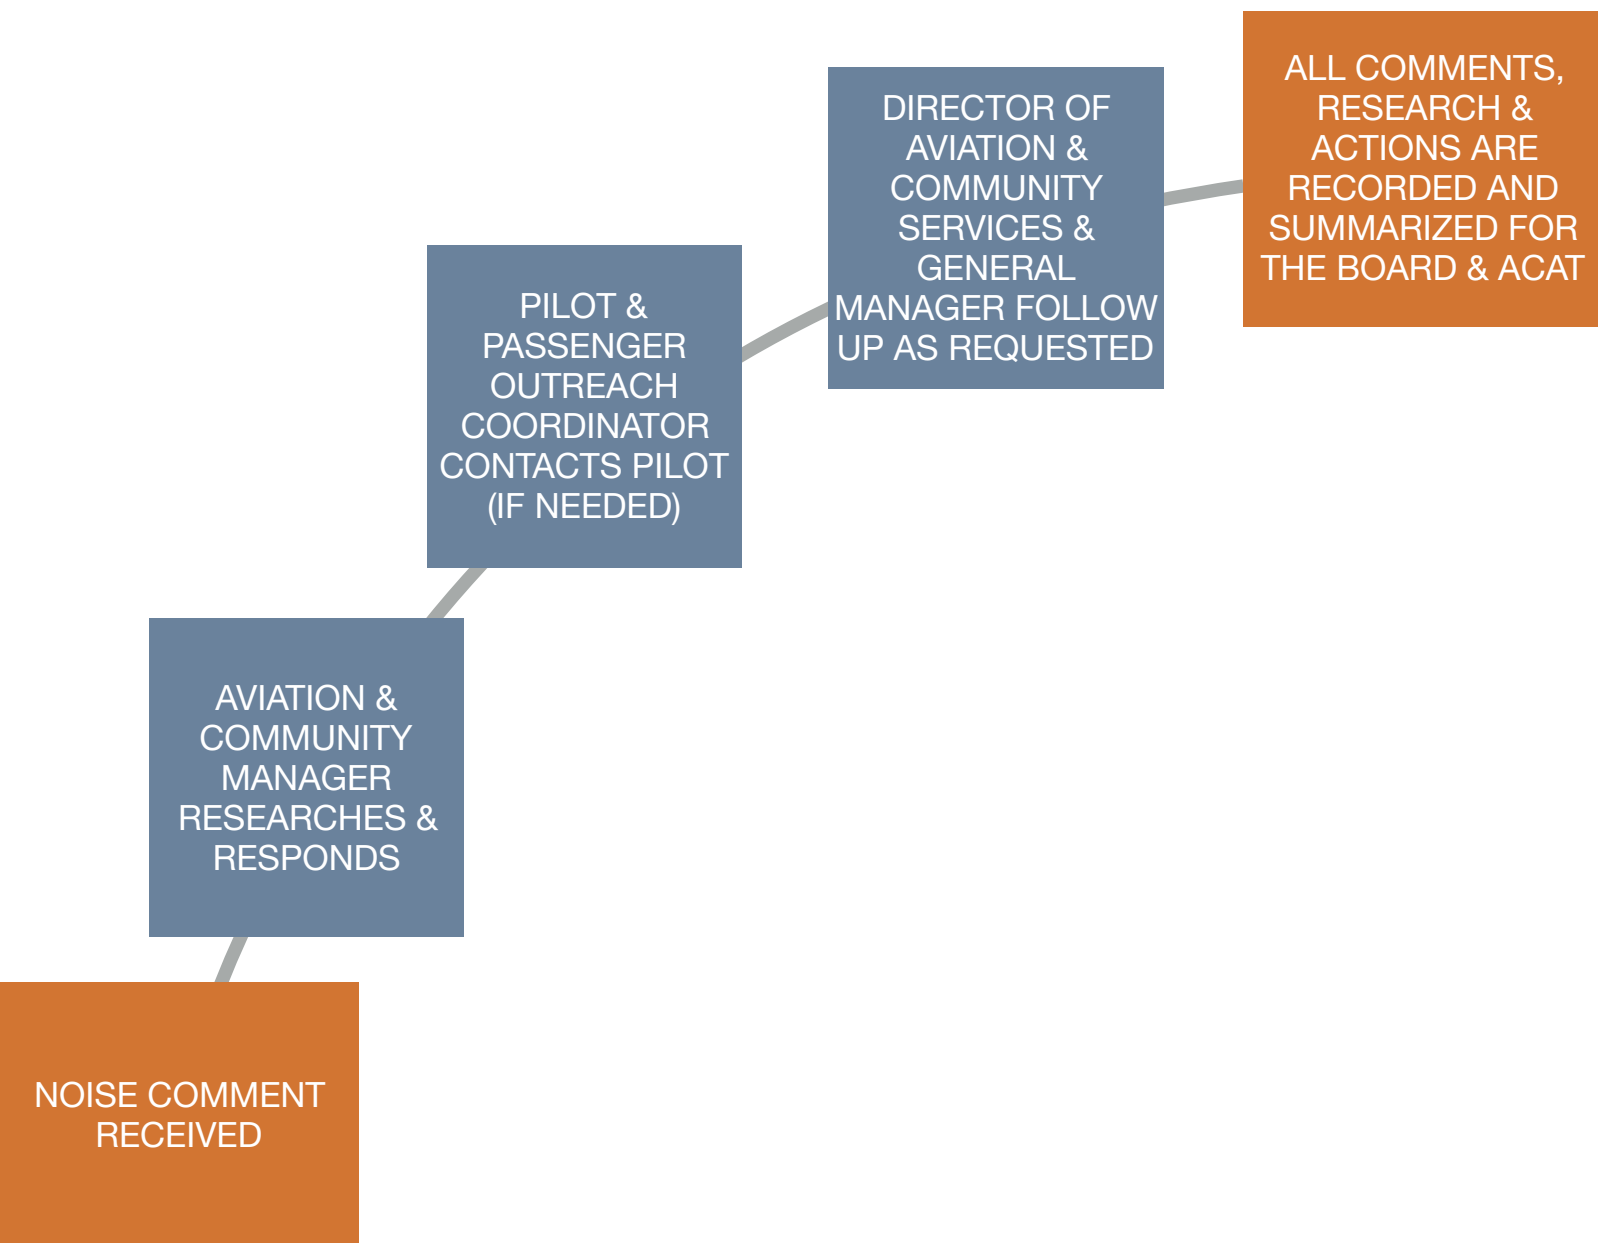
NOISE COMMENT RECEIVED

AVIATION & COMMUNITY MANAGER RESEARCHES & RESPONDS

PILOT & PASSENGER OUTREACH COORDINATOR CONTACTS PILOT (IF NEEDED)

DIRECTOR OF AVIATION & COMMUNITY SERVICES & GENERAL MANAGER FOLLOW UP AS REQUESTED

ALL COMMENTS, RESEARCH & ACTIONS ARE RECORDED AND SUMMARIZED FOR THE BOARD & ACAT